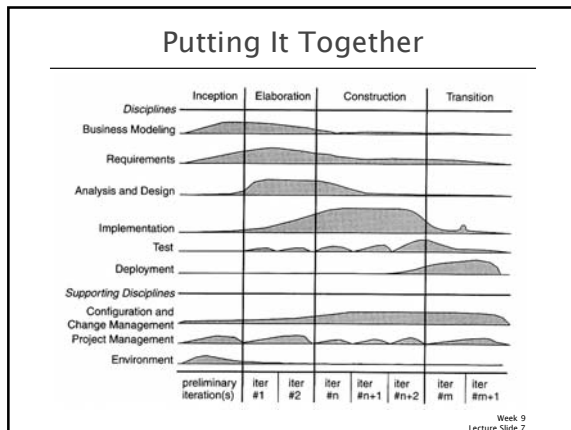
Putting It Together

Inception | Elaboration | Construction | Transition

Disciplines

Business Modeling

Requirements

Analysis and Design

Implementation

Test

Deployment

Supporting Disciplines

Configuration and Change Management

Project Management

Environment

preliminary iteration(s) | iter #1 | iter #2 | iter #n | iter #n+1 | iter #n+2 | iter #m | iter #m+1

Week 9
Lecture Slide 7